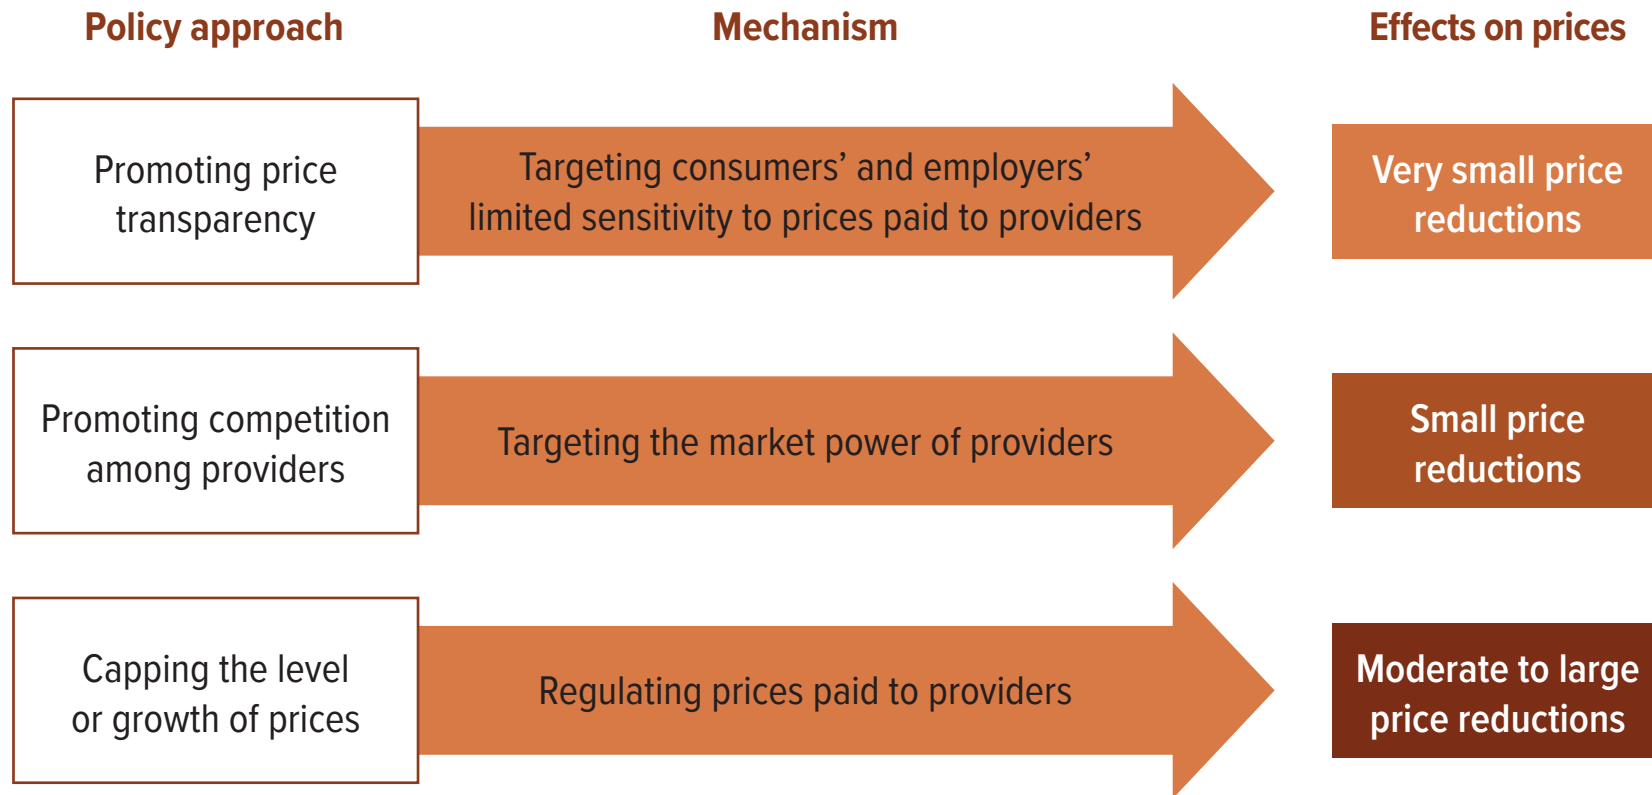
Policy approach

Mechanism

Effects on prices

Promoting price transparency

Targeting consumers’ and employers’ limited sensitivity to prices paid to providers

Very small price reductions

Promoting competition among providers

Targeting the market power of providers

Small price reductions

Capping the level or growth of prices

Regulating prices paid to providers

Moderate to large price reductions